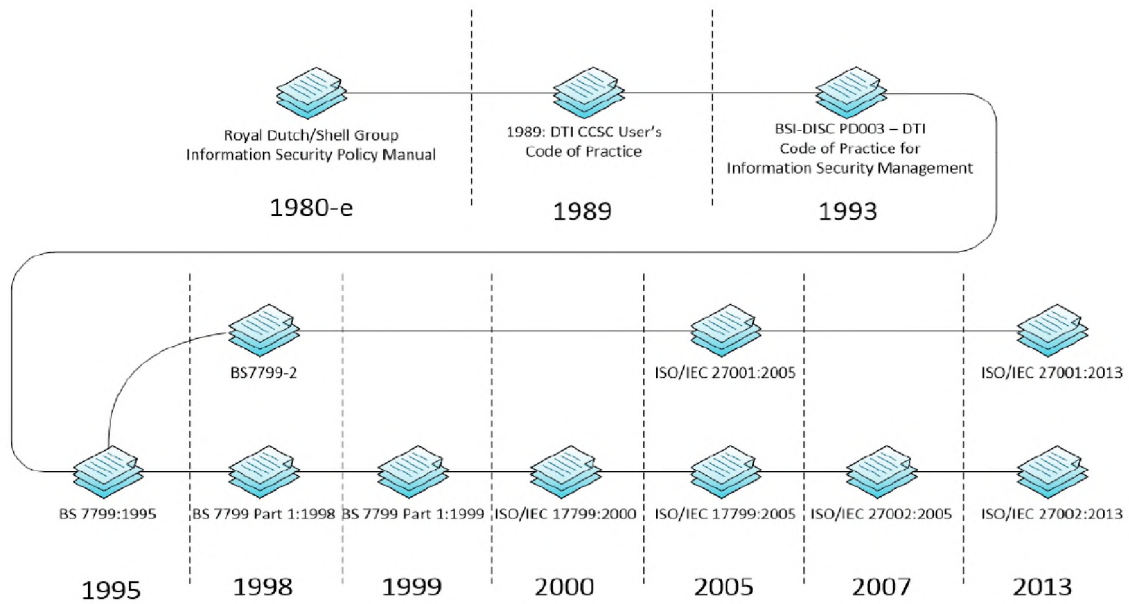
Royal Dutch/Shell Group Information Security Policy Manual

1980-e

1989: DTI CCSC User's Code of Practice

1989

BSI-DISC PD003 – DTI Code of Practice for Information Security Management

1993

BS7799-2

ISO/IEC 27001:2005

ISO/IEC 27001:2013

BS 7799:1995

BS 7799 Part 1:1998

BS 7799 Part 1:1999

ISO/IEC 17799:2000

ISO/IEC 17799:2005

ISO/IEC 27002:2005

ISO/IEC 27002:2013

1995

1998

1999

2000

2005

2007

2013